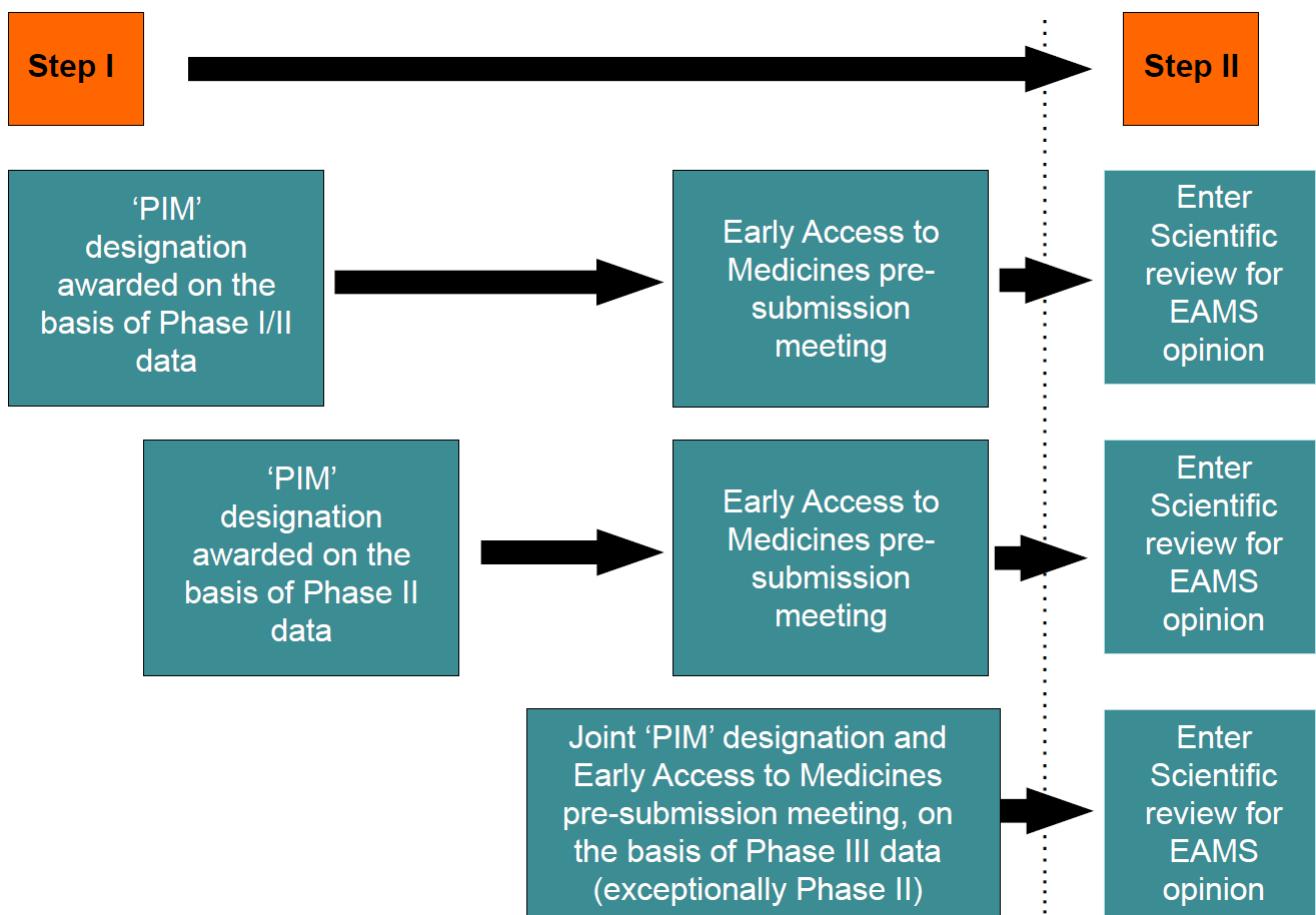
Step I

Step II

'PIM' designation awarded on the basis of Phase I/II data

Early Access to Medicines pre-submission meeting

Enter Scientific review for EAMS opinion

'PIM' designation awarded on the basis of Phase II data

Early Access to Medicines pre-submission meeting

Enter Scientific review for EAMS opinion

Joint 'PIM' designation and Early Access to Medicines pre-submission meeting, on the basis of Phase III data (exceptionally Phase II)

Enter Scientific review for EAMS opinion